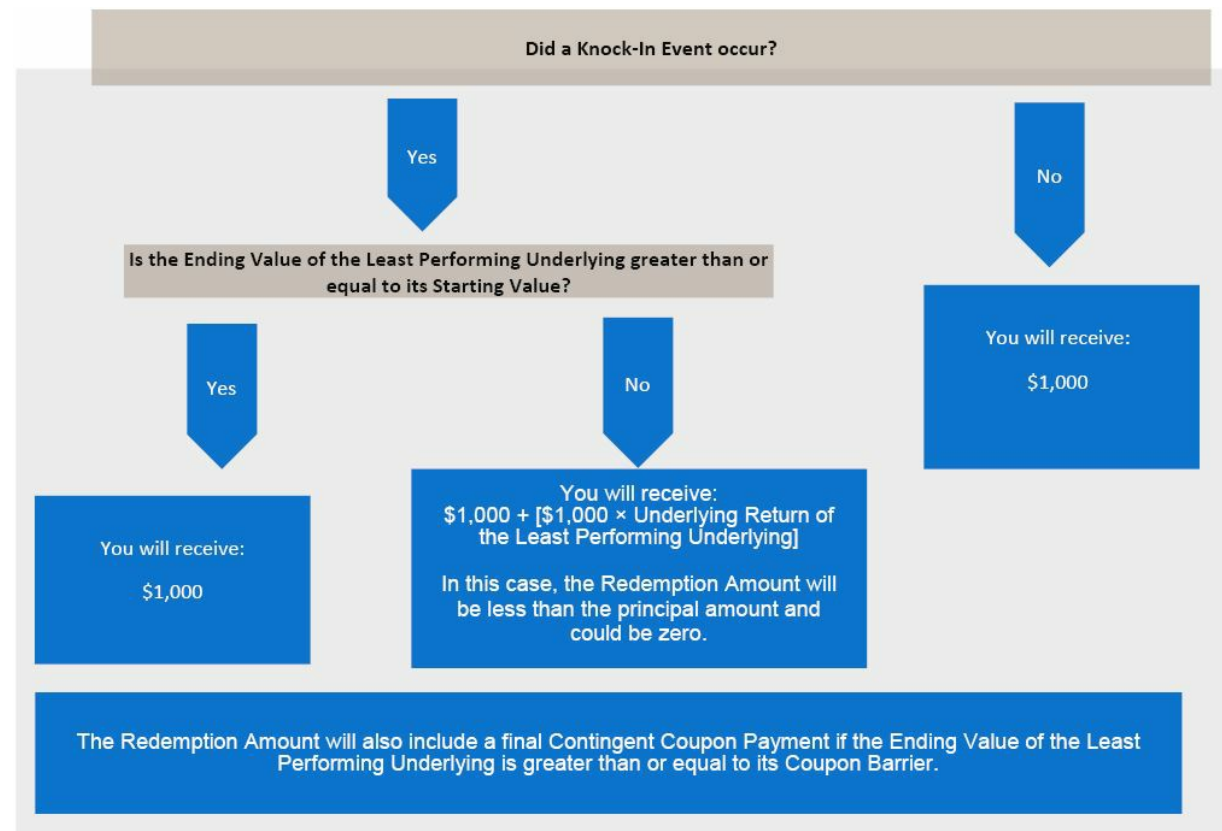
Did a Knock-In Event occur?

Yes

No

Is the Ending Value of the Least Performing Underlying greater than or equal to its Starting Value?

You will receive:

$1,000

Yes

No

You will receive:

$1,000

You will receive:
$1,000 + [$1,000 × Underlying Return of the Least Performing Underlying]

In this case, the Redemption Amount will be less than the principal amount and could be zero.

The Redemption Amount will also include a final Contingent Coupon Payment if the Ending Value of the Least Performing Underlying is greater than or equal to its Coupon Barrier.